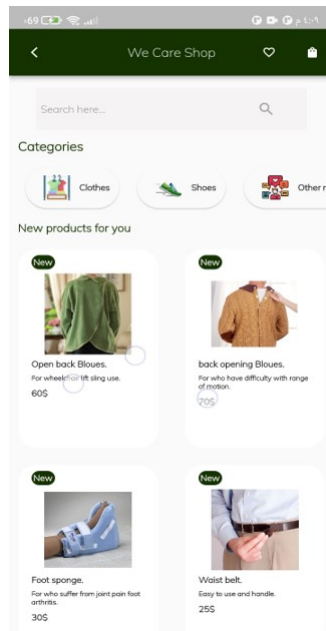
69

We Care Shop

Search here...

Categories

Clothes

Shoes

Other r

New products for you

New

Open back Bloues.

For wheelchair lift sling use.

60$

New

back opening Bloues.

For who have difficulty with range of motion.

70$

New

Foot sponge.

For who suffer from joint pain foot arthritis.

30$

New

Waist belt.

Easy to use and handle.

25$